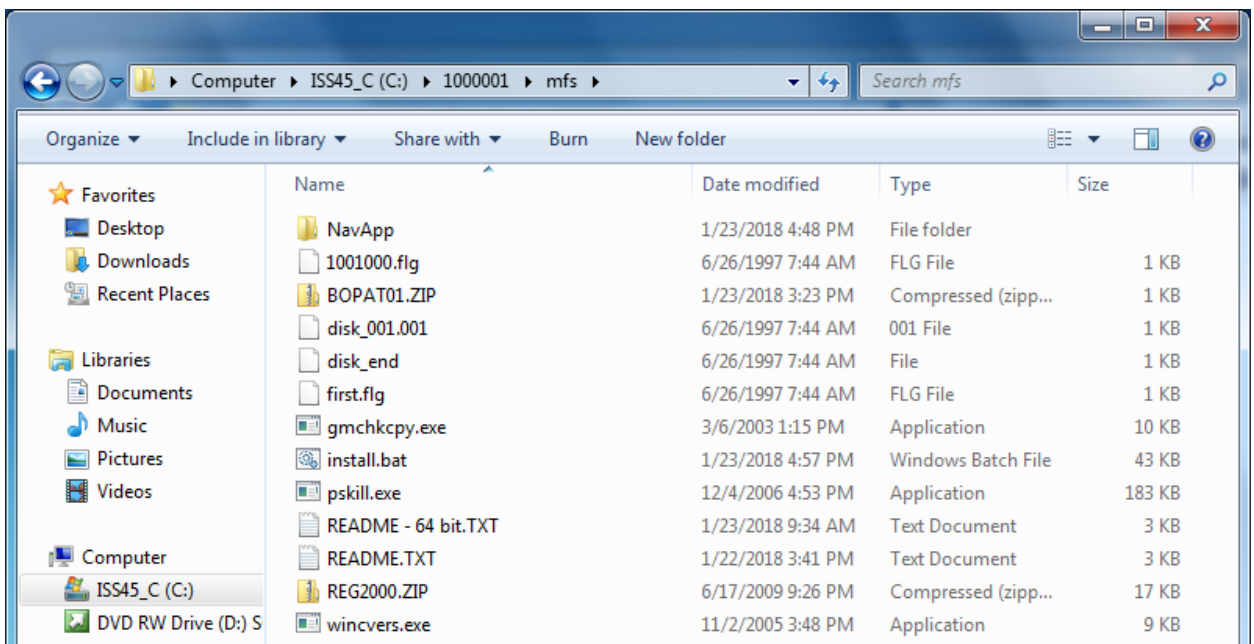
Computer ▸ ISS45_C (C:) ▸ 1000001 ▸ mfs ▸

Search mfs

Organize ▾ Include in library ▾ Share with ▾ Burn New folder

Favorites
Desktop
Downloads
Recent Places

Libraries
Documents
Music
Pictures
Videos

Computer
ISS45_C (C:)
DVD RW Drive (D:) S

| Name | Date modified | Type | Size |
|---|---|---|---|
| NavApp | 1/23/2018 4:48 PM | File folder | |
| 1001000.flg | 6/26/1997 7:44 AM | FLG File | 1 KB |
| BOPAT01.ZIP | 1/23/2018 3:23 PM | Compressed (zipp... | 1 KB |
| disk_001.001 | 6/26/1997 7:44 AM | 001 File | 1 KB |
| disk_end | 6/26/1997 7:44 AM | File | 1 KB |
| first.flg | 6/26/1997 7:44 AM | FLG File | 1 KB |
| gmchkcpy.exe | 3/6/2003 1:15 PM | Application | 10 KB |
| install.bat | 1/23/2018 4:57 PM | Windows Batch File | 43 KB |
| pskill.exe | 12/4/2006 4:53 PM | Application | 183 KB |
| README - 64 bit.TXT | 1/23/2018 9:34 AM | Text Document | 3 KB |
| README.TXT | 1/22/2018 3:41 PM | Text Document | 3 KB |
| REG2000.ZIP | 6/17/2009 9:26 PM | Compressed (zipp... | 17 KB |
| wincvers.exe | 11/2/2005 3:48 PM | Application | 9 KB |